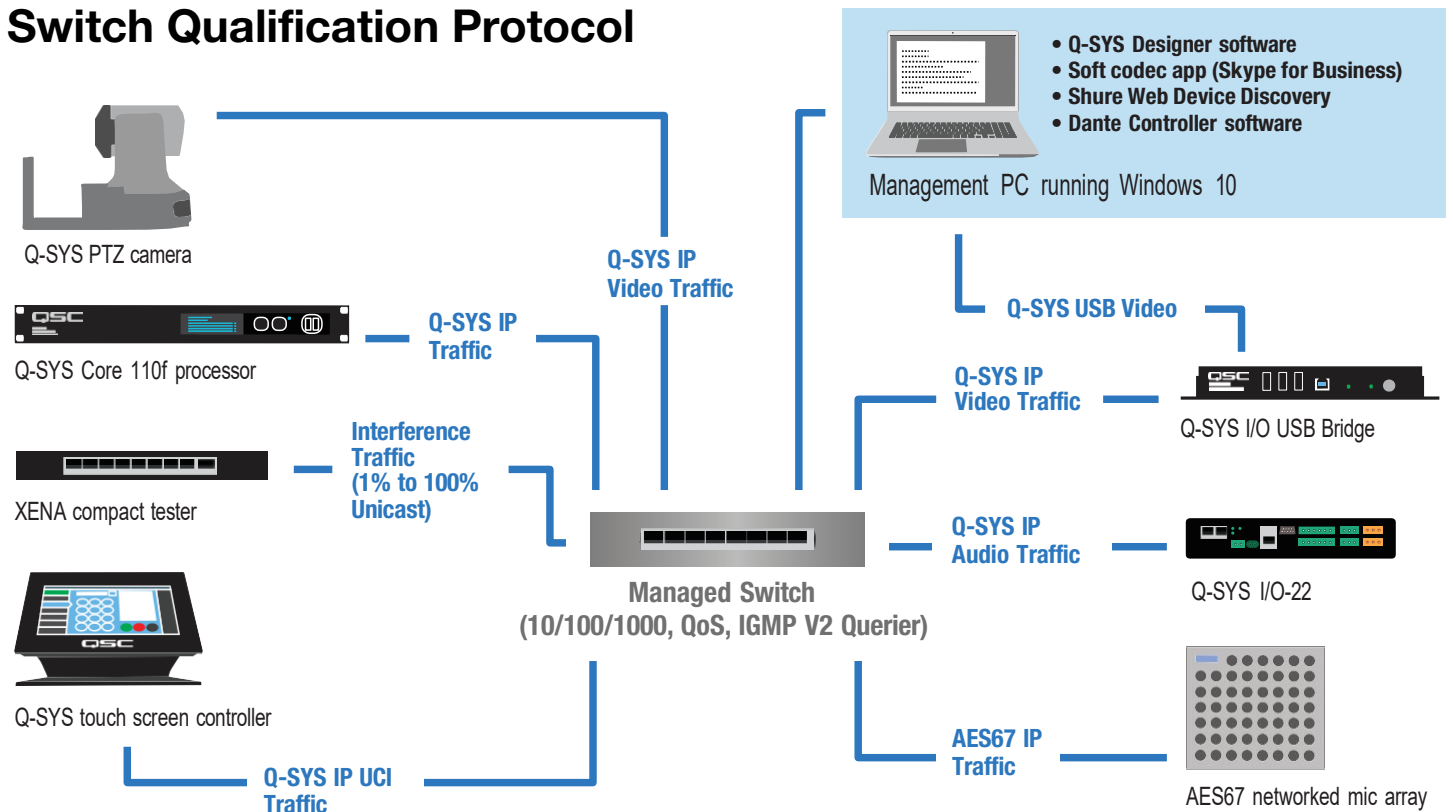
Switch Qualification Protocol

• Q-SYS Designer software
• Soft codec app (Skype for Business)
• Shure Web Device Discovery
• Dante Controller software

Management PC running Windows 10

Q-SYS PTZ camera

Q-SYS IP Video Traffic

QSC

Q-SYS Core 110f processor

Q-SYS IP Traffic

Q-SYS USB Video

Q-SYS IP Video Traffic

QSC

Q-SYS I/O USB Bridge

XENA compact tester

Interference Traffic (1% to 100% Unicast)

Q-SYS IP Audio Traffic

Q-SYS I/O-22

Managed Switch (10/100/1000, QoS, IGMP V2 Querier)

QSC

Q-SYS touch screen controller

AES67 IP Traffic

Q-SYS IP UCI Traffic

AES67 networked mic array